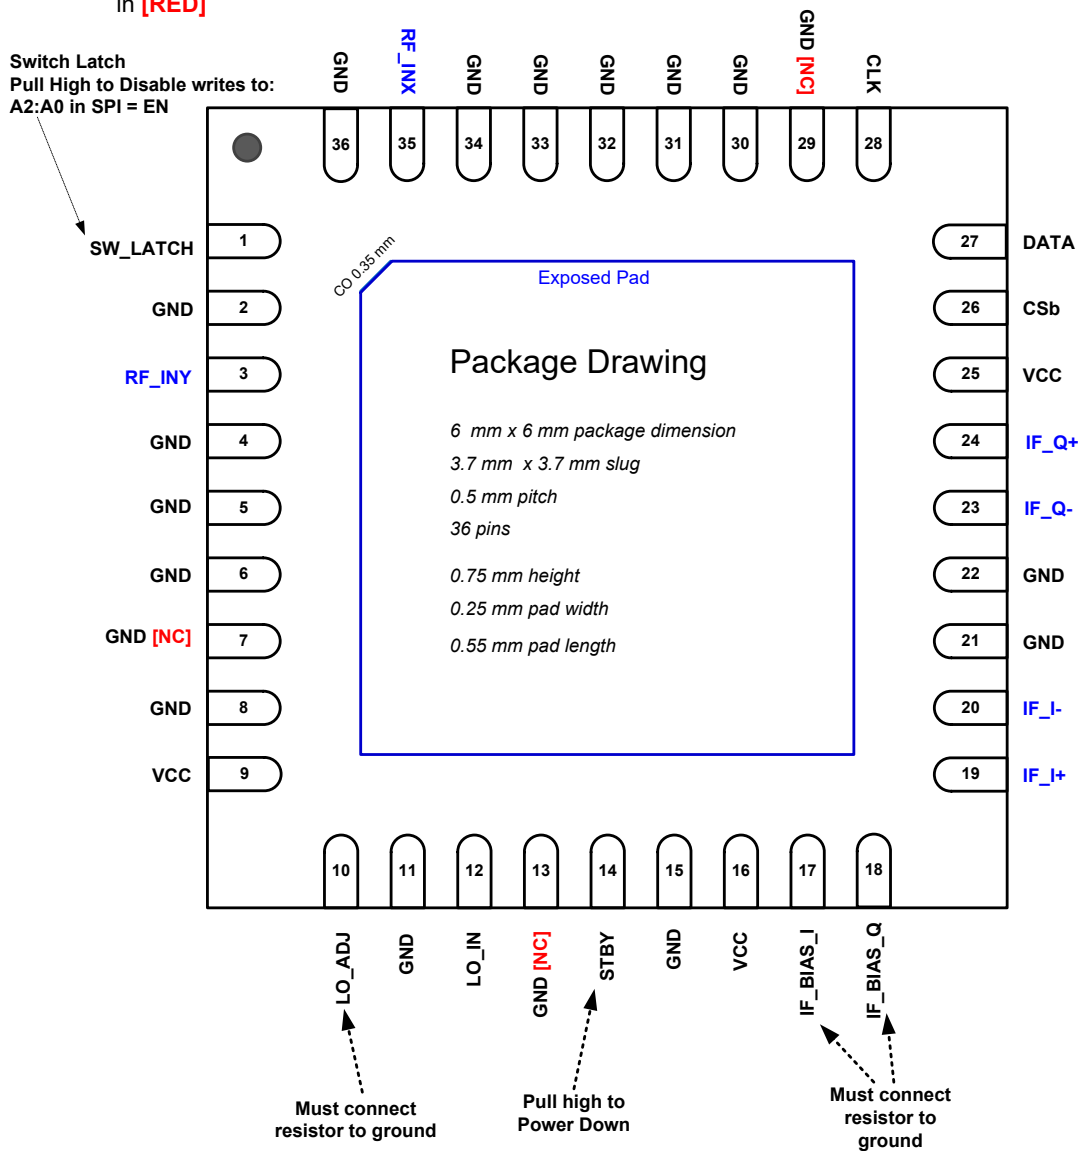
in [RED]

Switch Latch
Pull High to Disable writes to:
A2:A0 in SPI = EN

GND
RF_INX
GND
GND
GND
GND
GND
GND [NC]
CLK

36
35
34
33
32
31
30
29
28

1 SW_LATCH
2 GND
3 RF_INY
4 GND
5 GND
6 GND
7 GND [NC]
8 GND
9 VCC

27 DATA
26 CSb
25 VCC
24 IF_Q+
23 IF_Q-
22 GND
21 GND
20 IF_I-
19 IF_I+

CO 0.35 mm

Exposed Pad

Package Drawing

6 mm x 6 mm package dimension
3.7 mm x 3.7 mm slug
0.5 mm pitch
36 pins
0.75 mm height
0.25 mm pad width
0.55 mm pad length

10
11
12
13
14
15
16
17
18

LO_ADJ
GND
LO_IN
GND [NC]
STBY
GND
VCC
IF_BIAS_I
IF_BIAS_Q

Must connect resistor to ground

Pull high to Power Down

Must connect resistor to ground